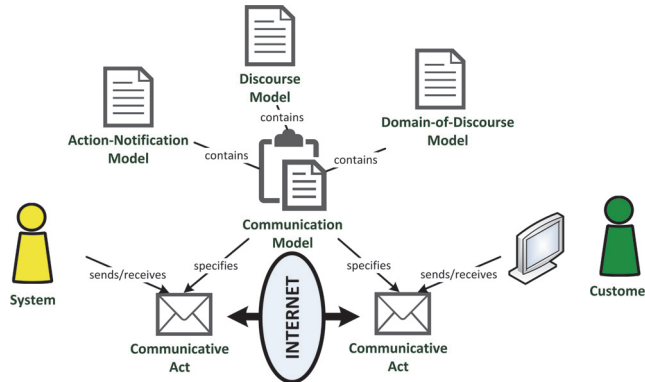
Discourse Model

contains

Action-Notification Model

contains

contains

Domain-of-Discourse Model

Communication Model

System

sends/receives

specifies

INTERNET

specifies

sends/receives

Custome

Communicative Act

Communicative Act